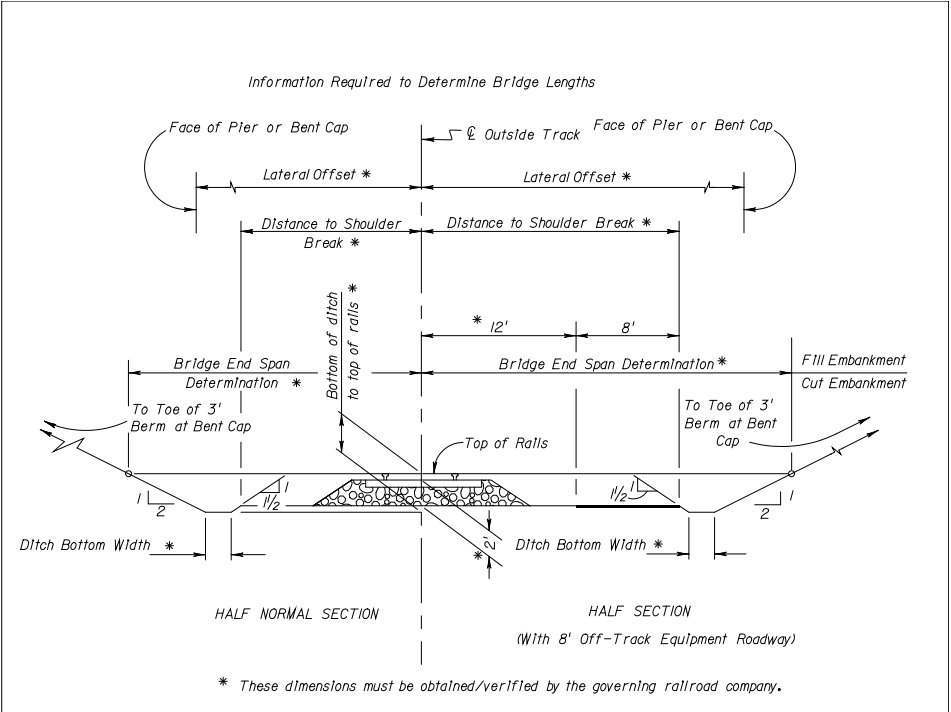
Information Required to Determine Bridge Lengths

Face of Pier or Bent Cap

℄ Outside Track

Face of Pier or Bent Cap

Lateral Offset *

Lateral Offset *

Distance to Shoulder Break *

Distance to Shoulder Break *

Bottom of ditch to top of rails *

* 12'

8'

Bridge End Span Determination *

Bridge End Span Determination *

Fill Embankment

Cut Embankment

To Toe of 3' Berm at Bent Cap

To Toe of 3' Berm at Bent Cap

Top of Rails

1

2

1

$1\frac{1}{2}$

$1\frac{1}{2}$

1

1

2

Ditch Bottom Width *

* 2'

Ditch Bottom Width *

HALF NORMAL SECTION

HALF SECTION

(With 8' Off-Track Equipment Roadway)

* These dimensions must be obtained/verified by the governing railroad company.